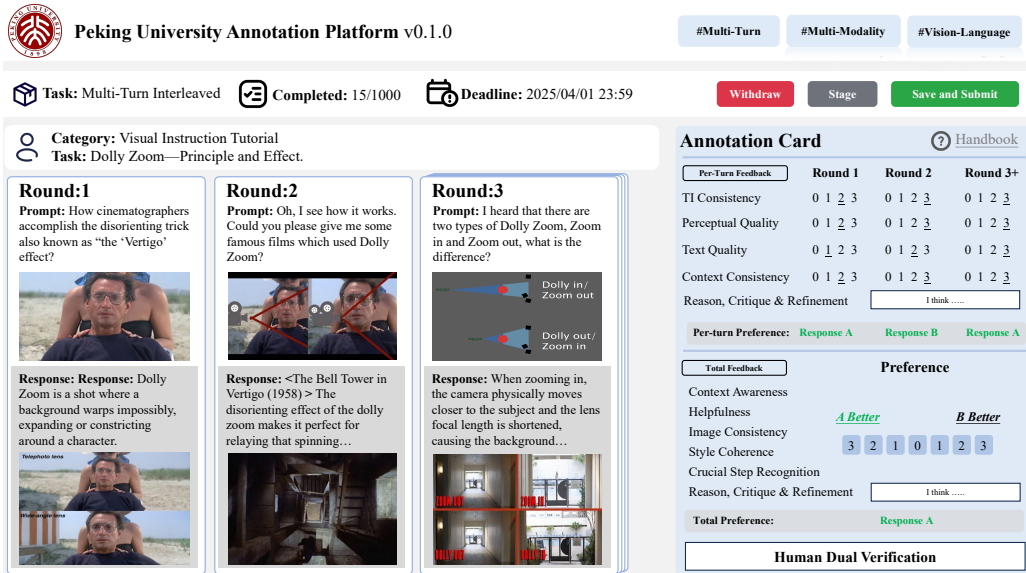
Peking University Annotation Platform v0.1.0

#Multi-Turn

#Multi-Modality

#Vision-Language

Task: Multi-Turn Interleaved

Completed: 15/1000

Deadline: 2025/04/01 23:59

Withdraw

Stage

Save and Submit

Category: Visual Instruction Tutorial
Task: Dolly Zoom—Principle and Effect.

Round:1

Prompt: How cinematographers accomplish the disorienting trick also known as "the 'Vertigo' effect?

Response: Response: Dolly Zoom is a shot where a background warps impossibly, expanding or constricting around a character.

Telephoto lens

Wide-angle lens

Round:2

Prompt: Oh, I see how it works. Could you please give me some famous films which used Dolly Zoom?

Response: <The Bell Tower in Vertigo (1958) > The disorienting effect of the dolly zoom makes it perfect for relaying that spinning…

Round:3

Prompt: I heard that there are two types of Dolly Zoom, Zoom in and Zoom out, what is the difference?

Dolly in/ Zoom out

Dolly out/ Zoom in

Response: When zooming in, the camera physically moves closer to the subject and the lens focal length is shortened, causing the background…

Annotation Card

Handbook

Per-Turn Feedback

| | Round 1 | Round 2 | Round 3+ |
|---|---|---|---|
| TI Consistency | 0 1 2 3 | 0 1 2 3 | 0 1 2 3 |
| Perceptual Quality | 0 1 2 3 | 0 1 2 3 | 0 1 2 3 |
| Text Quality | 0 1 2 3 | 0 1 2 3 | 0 1 2 3 |
| Context Consistency | 0 1 2 3 | 0 1 2 3 | 0 1 2 3 |

Reason, Critique & Refinement I think …..

Per-turn Preference: Response A Response B Response A

Total Feedback

Preference

Context Awareness
Helpfulness
Image Consistency
Style Coherence
Crucial Step Recognition
Reason, Critique & Refinement

A Better B Better

3 2 1 0 1 2 3

I think …..

Total Preference: Response A

Human Dual Verification